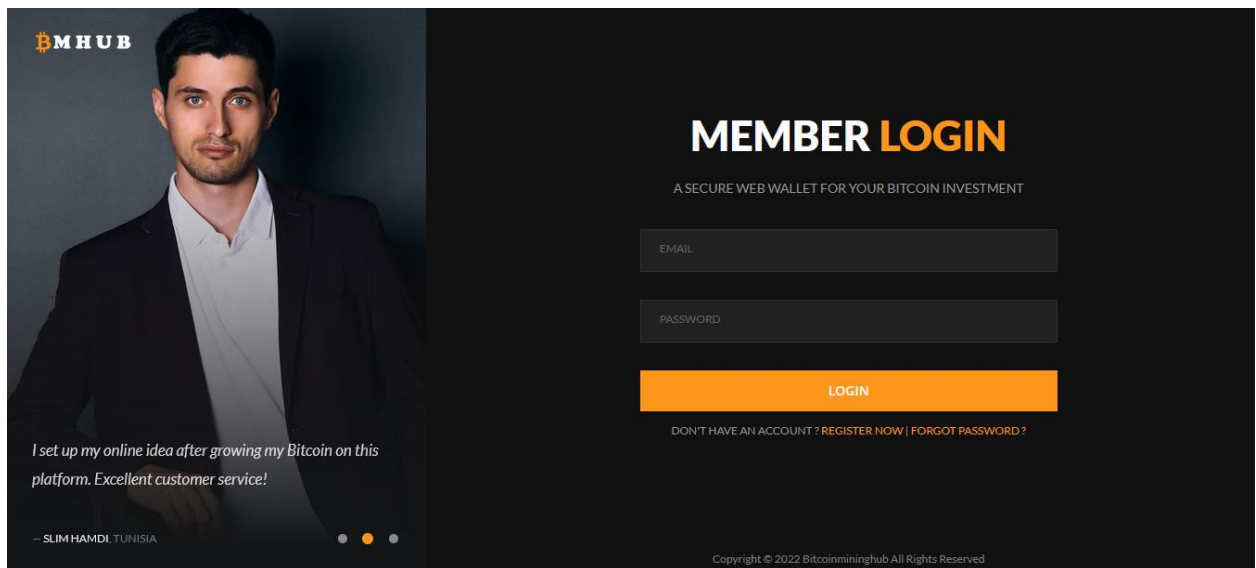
₿MHUB

I set up my online idea after growing my Bitcoin on this platform. Excellent customer service!

— SLIM HAMDI, TUNISIA

MEMBER LOGIN

A SECURE WEB WALLET FOR YOUR BITCOIN INVESTMENT

EMAIL

PASSWORD

LOGIN

DON'T HAVE AN ACCOUNT ? REGISTER NOW | FORGOT PASSWORD ?

Copyright © 2022 Bitcoinmininghub All Rights Reserved